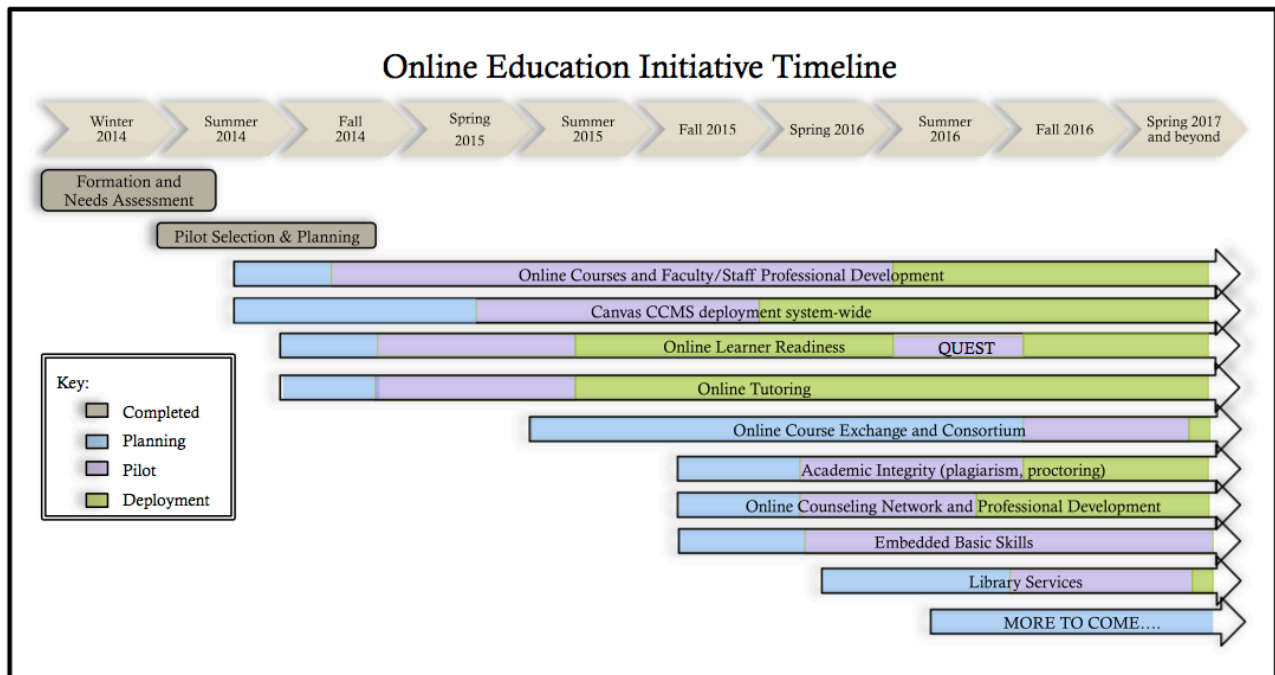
Online Education Initiative Timeline

Winter 2014
Summer 2014
Fall 2014
Spring 2015
Summer 2015
Fall 2015
Spring 2016
Summer 2016
Fall 2016
Spring 2017 and beyond

Formation and Needs Assessment

Pilot Selection & Planning

Online Courses and Faculty/Staff Professional Development

Canvas CCMS deployment system-wide

Online Learner Readiness

QUEST

Online Tutoring

Online Course Exchange and Consortium

Academic Integrity (plagiarism, proctoring)

Online Counseling Network and Professional Development

Embedded Basic Skills

Library Services

MORE TO COME….

Key:
Completed
Planning
Pilot
Deployment